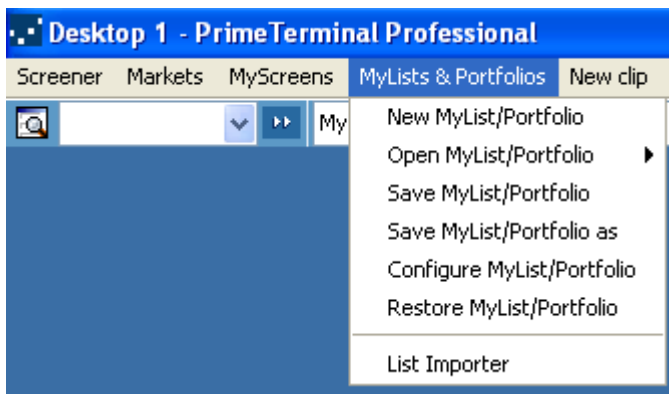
Desktop 1 - PrimeTerminal Professional

Screener Markets MyScreens MyLists & Portfolios New clip

My

New MyList/Portfolio
Open MyList/Portfolio
Save MyList/Portfolio
Save MyList/Portfolio as
Configure MyList/Portfolio
Restore MyList/Portfolio
List Importer